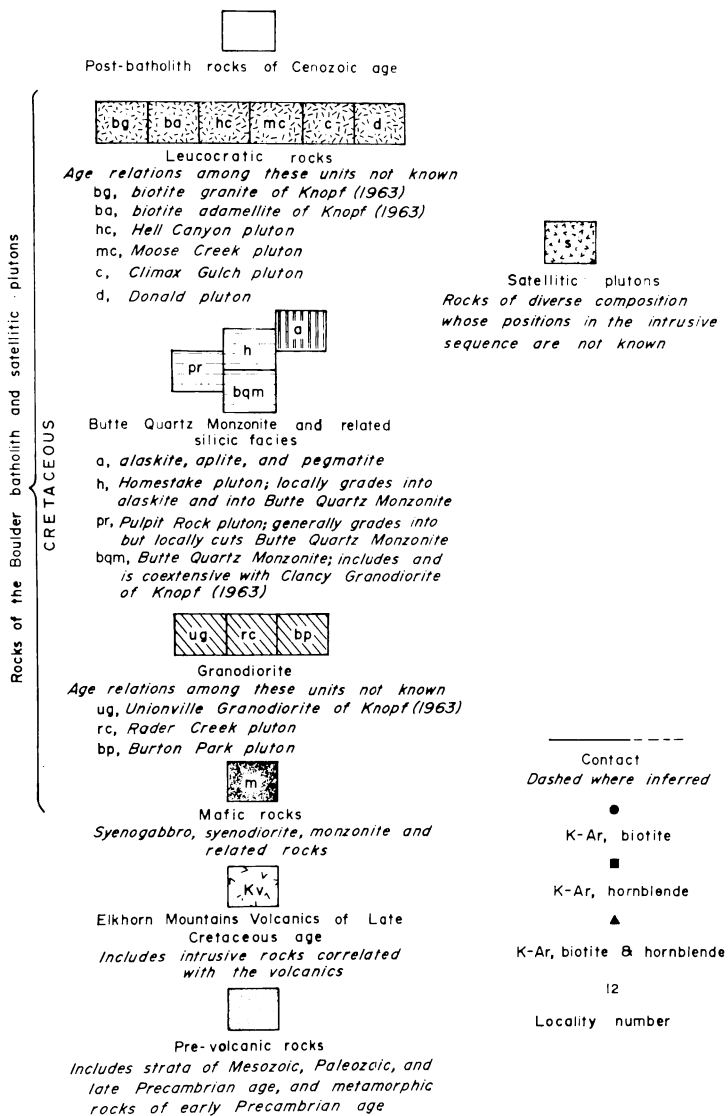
Post-batholith rocks of Cenozoic age

Rocks of the Boulder batholith and satellitic plutons

CRETACEOUS

bg | ba | hc | mc | c | d

Leucocratic rocks
Age relations among these units not known
bg, biotite granite of Knopf (1963)
ba, biotite adamellite of Knopf (1963)
hc, Hell Canyon pluton
mc, Moose Creek pluton
c, Climax Gulch pluton
d, Donald pluton

a
h
pr
bqm

Butte Quartz Monzonite and related silicic facies
a, alaskite, aplite, and pegmatite
h, Homestake pluton; locally grades into alaskite and into Butte Quartz Monzonite
pr, Pulpit Rock pluton; generally grades into but locally cuts Butte Quartz Monzonite
bqm, Butte Quartz Monzonite; includes and is coextensive with Clancy Granodiorite of Knopf (1963)

ug | rc | bp

Granodiorite
Age relations among these units not known
ug, Unionville Granodiorite of Knopf (1963)
rc, Rader Creek pluton
bp, Burton Park pluton

m

Mafic rocks
Syenogabbro, syenodiorite, monzonite and related rocks

Kv

Elkhorn Mountains Volcanics of Late Cretaceous age
Includes intrusive rocks correlated with the volcanics

Pre-volcanic rocks
Includes strata of Mesozoic, Paleozoic, and late Precambrian age, and metamorphic rocks of early Precambrian age

s

Satellitic plutons
Rocks of diverse composition whose positions in the intrusive sequence are not known

Contact
Dashed where inferred

K-Ar, biotite

K-Ar, hornblende

K-Ar, biotite & hornblende

12
Locality number